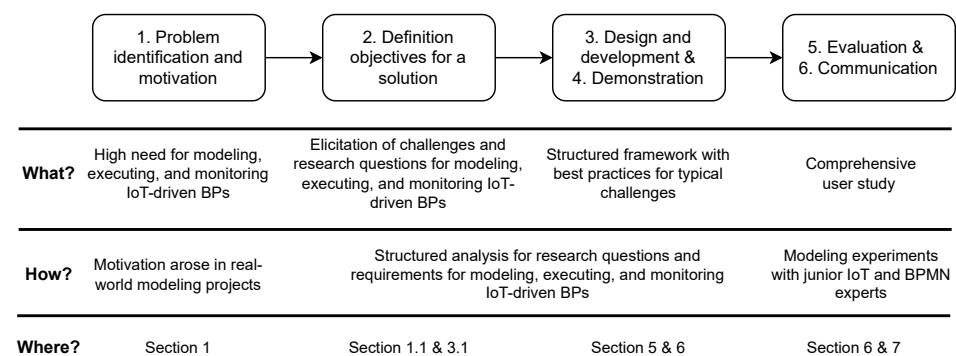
1. Problem identification and motivation

2. Definition objectives for a solution

3. Design and development & 4. Demonstration

5. Evaluation & 6. Communication

| | | | | |
|---|---|---|---|---|
| What? | High need for modeling, executing, and monitoring IoT-driven BPs | Elicitation of challenges and research questions for modeling, executing, and monitoring IoT-driven BPs | Structured framework with best practices for typical challenges | Comprehensive user study |
| How? | Motivation arose in real-world modeling projects | Structured analysis for research questions and requirements for modeling, executing, and monitoring IoT-driven BPs | | Modeling experiments with junior IoT and BPMN experts |
| Where? | Section 1 | Section 1.1 & 3.1 | Section 5 & 6 | Section 6 & 7 |